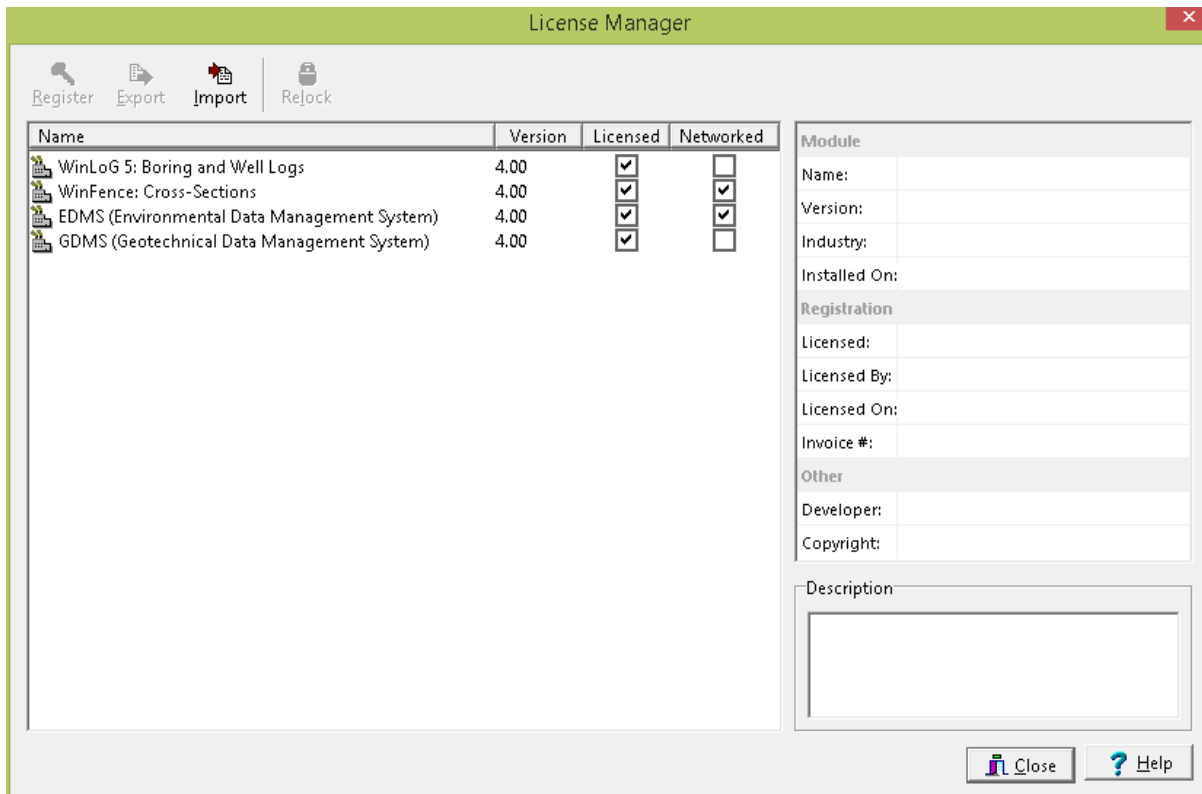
License Manager

Register Export Import Relock

| Name | Version | Licensed | Networked |
|---|---|---|---|
| WinLoG 5: Boring and Well Logs | 4.00 | ☑ | ☐ |
| WinFence: Cross-Sections | 4.00 | ☑ | ☑ |
| EDMS (Environmental Data Management System) | 4.00 | ☑ | ☑ |
| GDMS (Geotechnical Data Management System) | 4.00 | ☑ | ☐ |

Module
Name:
Version:
Industry:
Installed On:
Registration
Licensed:
Licensed By:
Licensed On:
Invoice #:
Other
Developer:
Copyright:

Description

Close Help